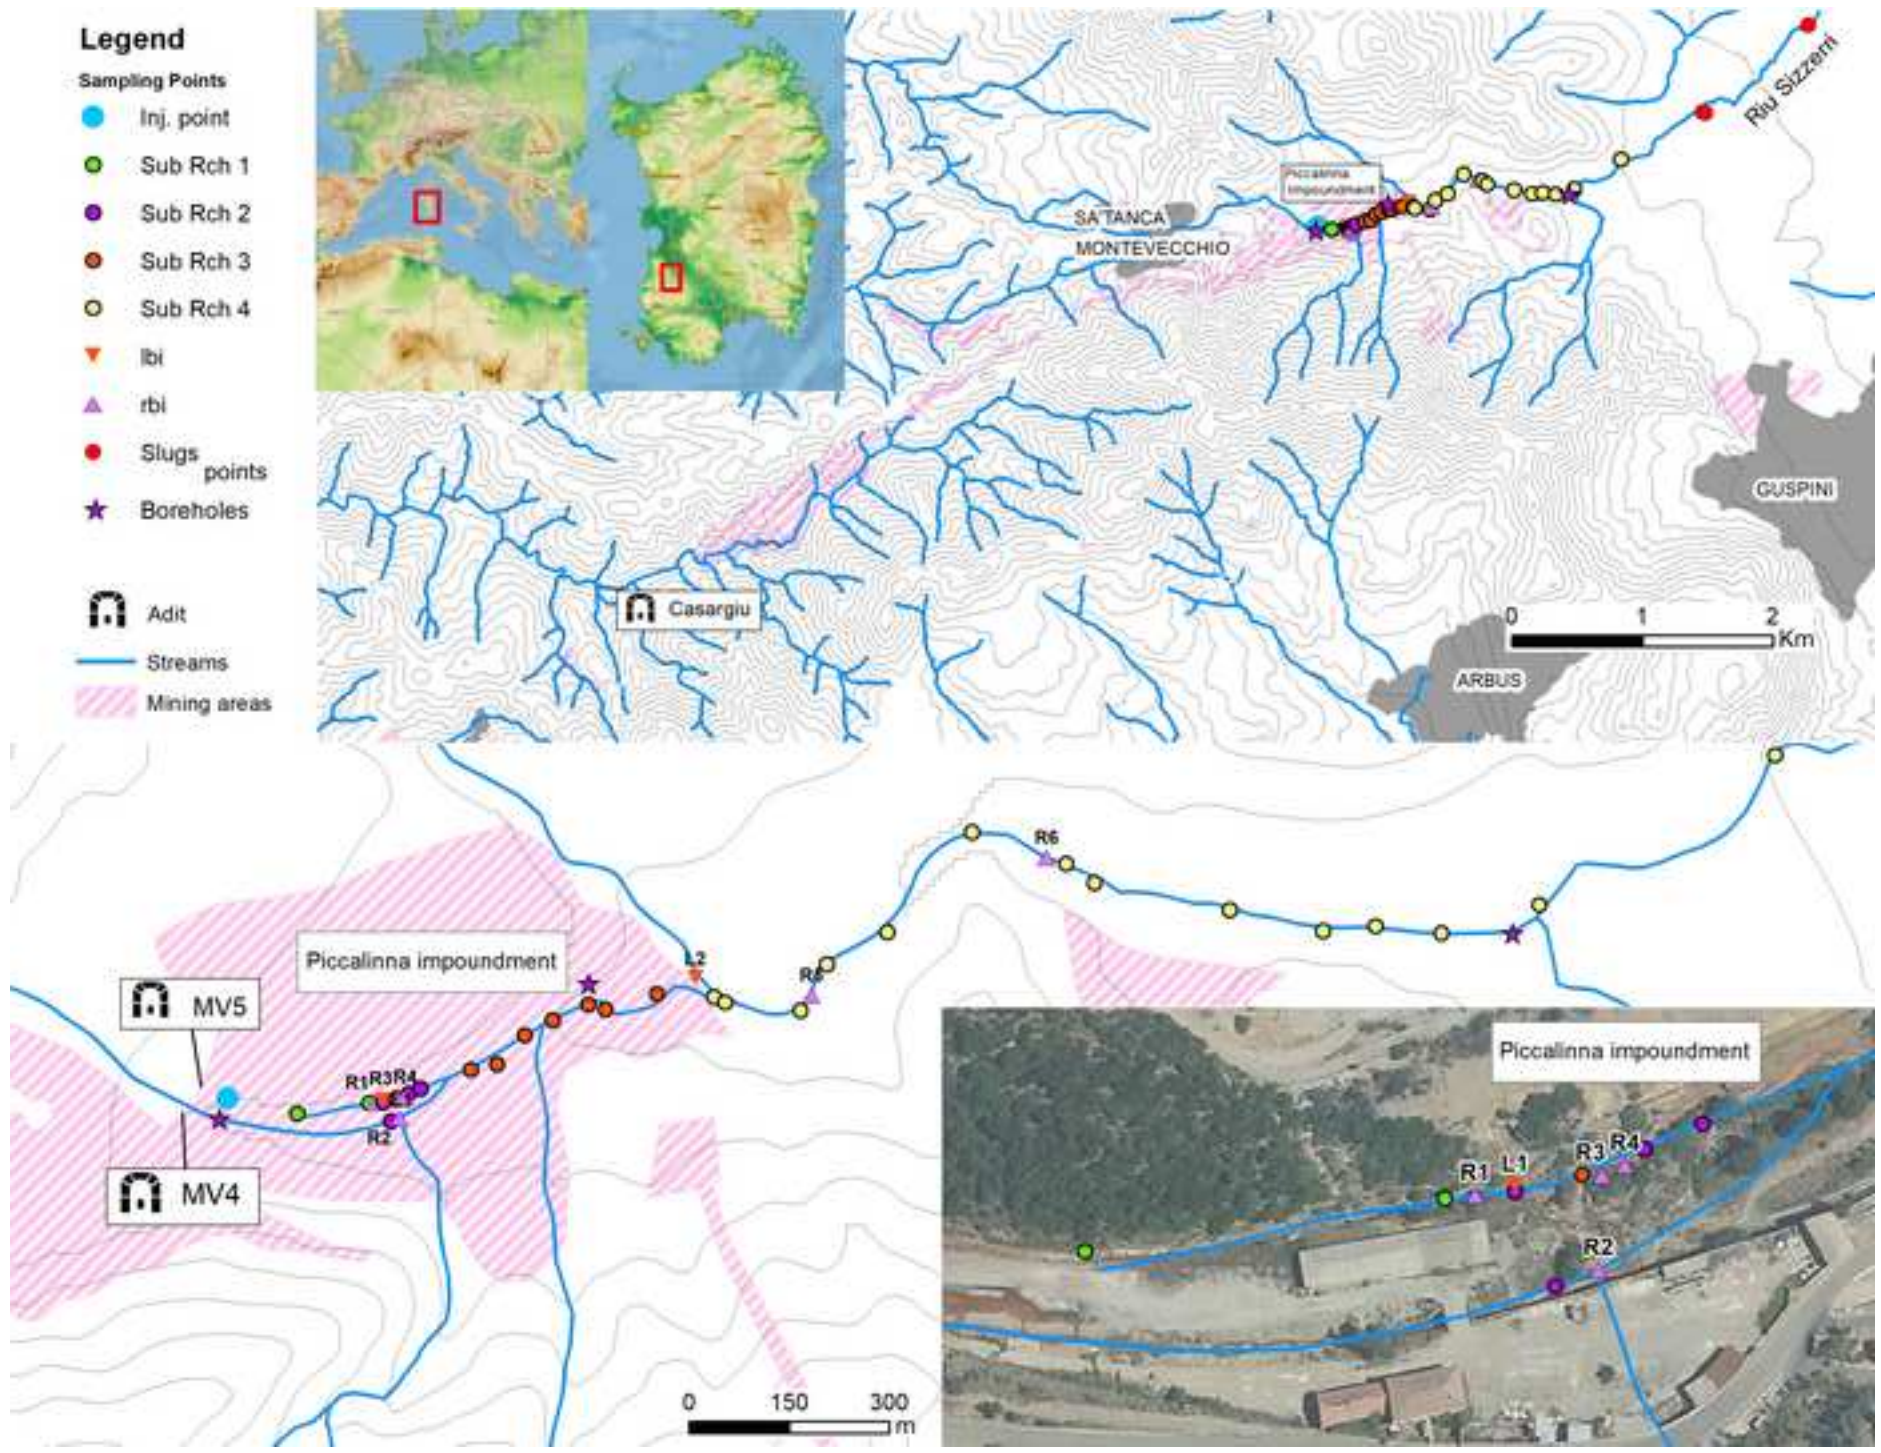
Legend
Sampling Points
Inj. point
Sub Rch 1
Sub Rch 2
Sub Rch 3
Sub Rch 4
lbi
rbi
Slugs points
Boreholes

Adit
Streams
Mining areas

Riu Sizzeri
Piccalinna impoundment
SA TANCA
MONTEVECCHIO
GUSPINI
Casargiu
0 1 2 Km
ARBUS

R6
Piccalinna impoundment
L2
R5
MV5
R1R3R4
R2
MV4
0 150 300 m

Piccalinna impoundment
R1
L1
R3
R4
R2